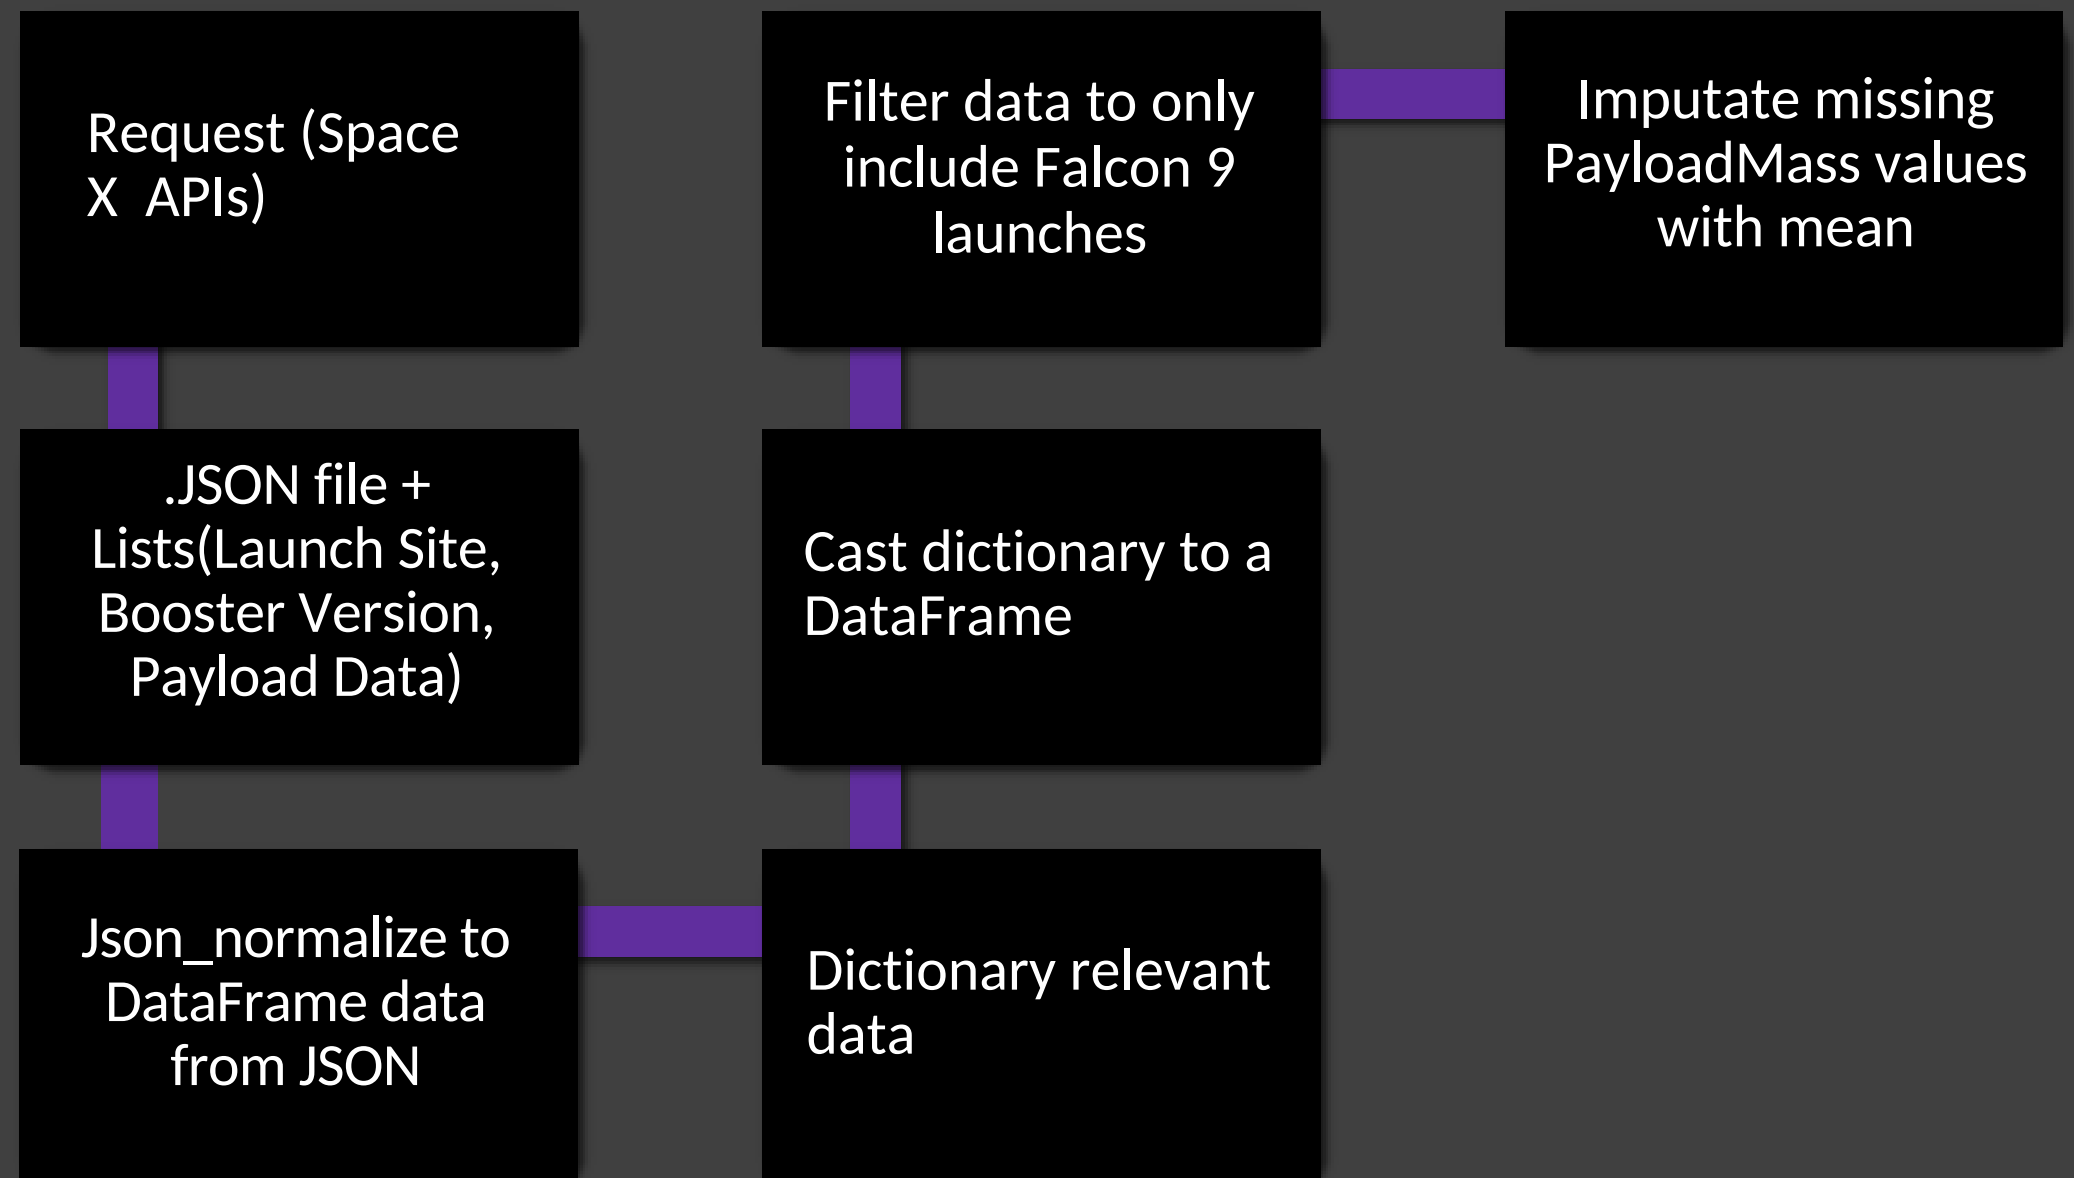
Request (Space X APIs)

.JSON file + Lists(Launch Site, Booster Version, Payload Data)

Json_normalize to DataFrame data from JSON

Dictionary relevant data

Cast dictionary to a DataFrame

Filter data to only include Falcon 9 launches

Imputate missing PayloadMass values with mean